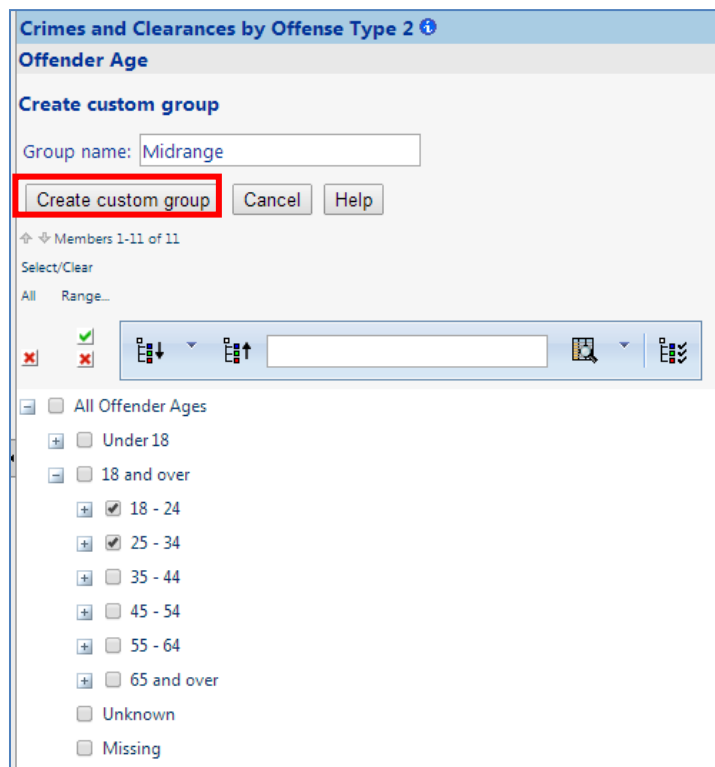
Crimes and Clearances by Offense Type 2

Offender Age

Create custom group

Group name: Midrange

Create custom group Cancel Help

Members 1-11 of 11

Select/Clear

All Range...

All Offender Ages

Under 18

18 and over

18 - 24

25 - 34

35 - 44

45 - 54

55 - 64

65 and over

Unknown

Missing